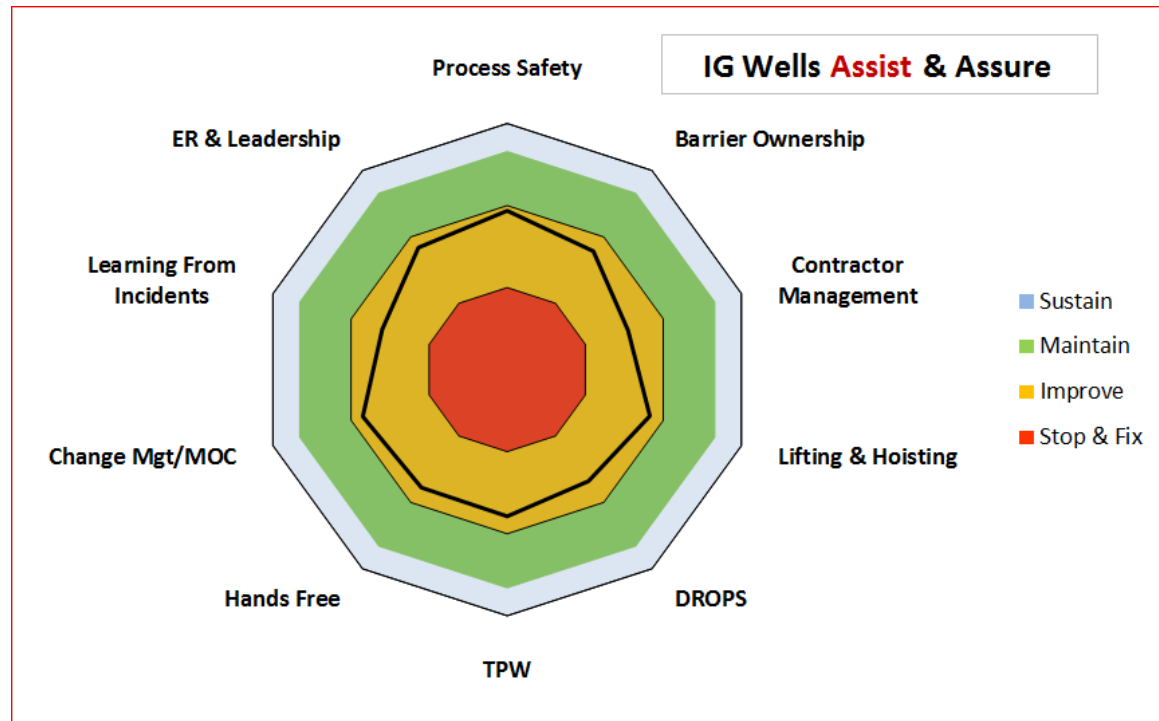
IG Wells Assist & Assure

Process Safety

Barrier Ownership

Contractor Management

Lifting & Hoisting

DROPS

TPW

Hands Free

Change Mgt/MOC

Learning From Incidents

ER & Leadership

Sustain
Maintain
Improve
Stop & Fix